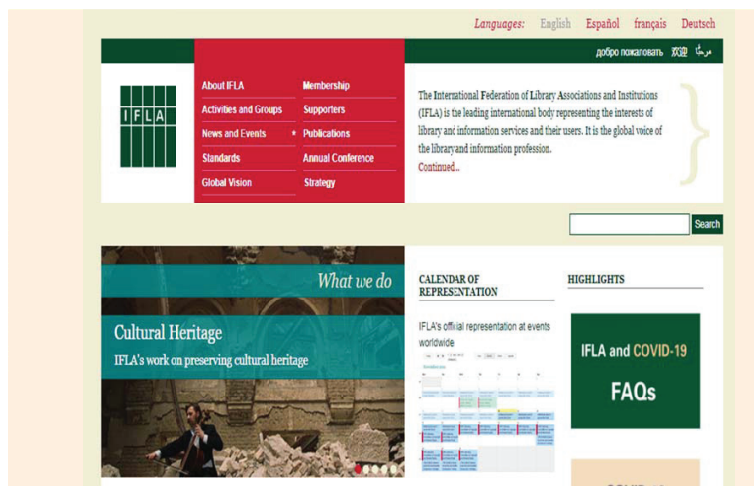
Languages: English Español français Deutsch

добро пожаловать 欢迎 مرحبا

IFLA

About IFLA
Activities and Groups
News and Events
Standards
Global Vision

Membership
Supporters
Publications
Annual Conference
Strategy

The International Federation of Library Associations and Institutions (IFLA) is the leading international body representing the interests of library and information services and their users. It is the global voice of the libraryand information profession.
Continued..

Search

What we do

Cultural Heritage
IFLA's work on preserving cultural heritage

CALENDAR OF REPRESENTATION

IFLA's official representation at events worldwide

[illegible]

HIGHLIGHTS

IFLA and COVID-19 FAQs